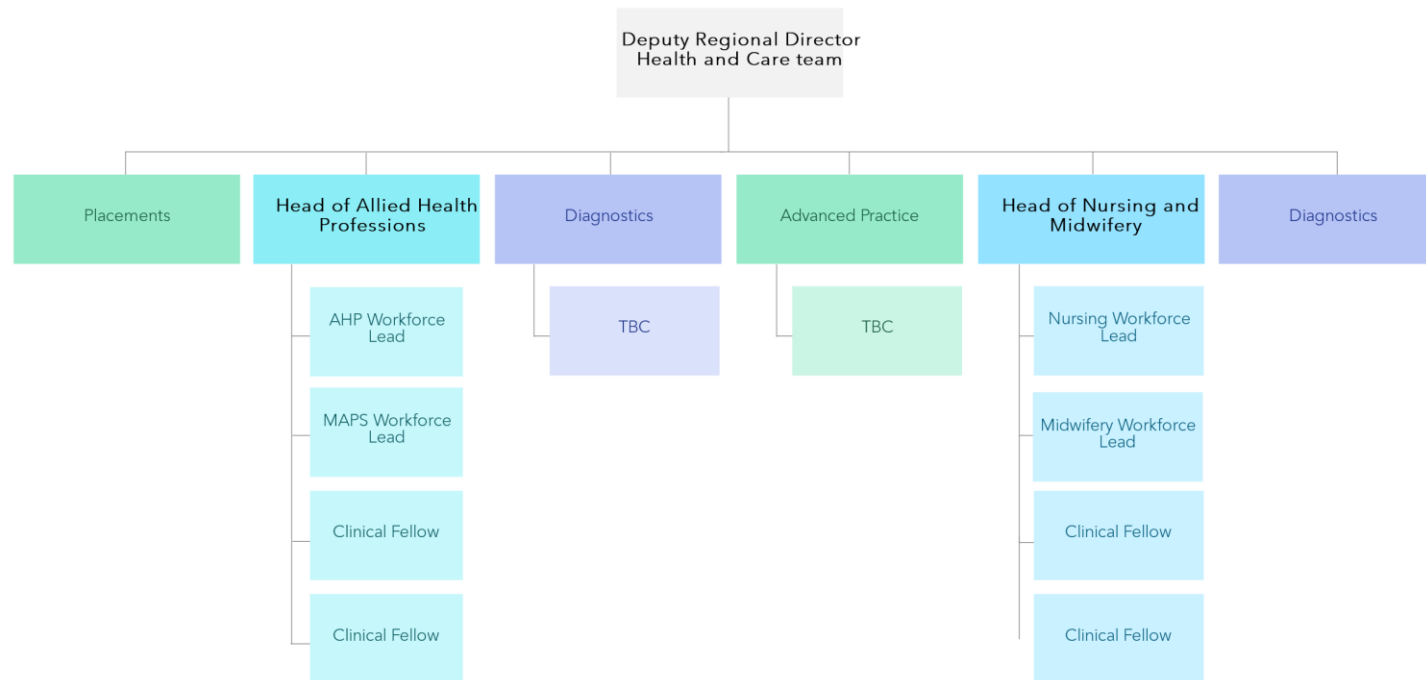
Deputy Regional Director Health and Care team

Placements

Head of Allied Health Professions

AHP Workforce Lead

MAPS Workforce Lead

Clinical Fellow

Clinical Fellow

Diagnostics

TBC

Advanced Practice

TBC

Head of Nursing and Midwifery

Nursing Workforce Lead

Midwifery Workforce Lead

Clinical Fellow

Clinical Fellow

Diagnostics